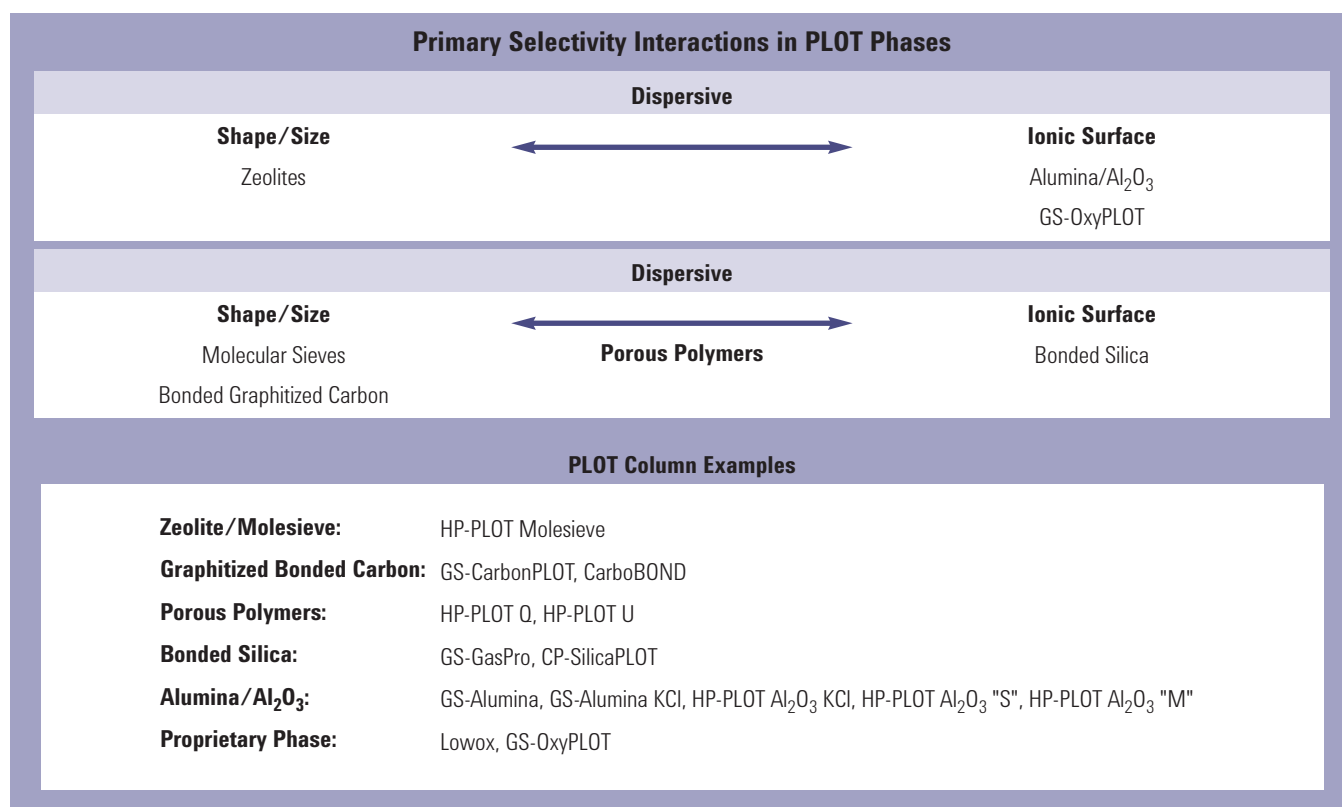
Primary Selectivity Interactions in PLOT Phases

Dispersive

Shape/Size
Zeolites

Ionic Surface
Alumina/$Al_2O_3$
GS-OxyPLOT

Dispersive

Shape/Size
Molecular Sieves
Bonded Graphitized Carbon

Porous Polymers

Ionic Surface
Bonded Silica

PLOT Column Examples

| | |
|---|---|
| **Zeolite/Molesieve:** | HP-PLOT Molesieve |
| **Graphitized Bonded Carbon:** | GS-CarbonPLOT, CarboBOND |
| **Porous Polymers:** | HP-PLOT Q, HP-PLOT U |
| **Bonded Silica:** | GS-GasPro, CP-SilicaPLOT |
| **Alumina/$Al_2O_3$:** | GS-Alumina, GS-Alumina KCl, HP-PLOT $Al_2O_3$ KCl, HP-PLOT $Al_2O_3$ "S", HP-PLOT $Al_2O_3$ "M" |
| **Proprietary Phase:** | Lowox, GS-OxyPLOT |